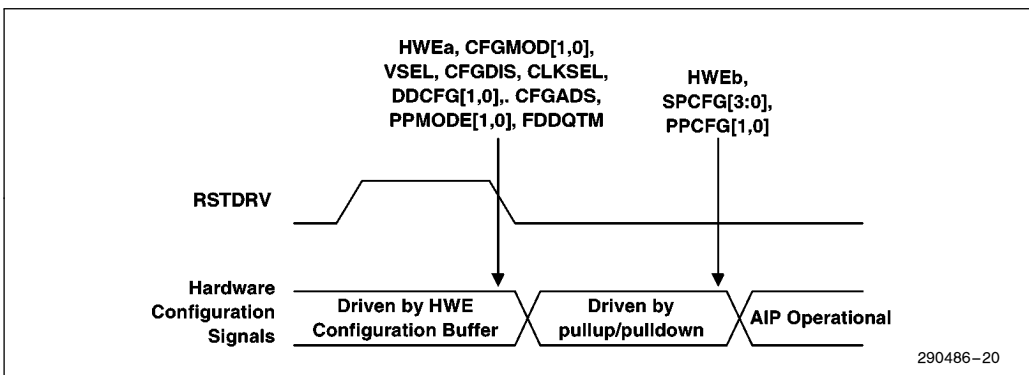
HWEa, CFGMOD[1,0], VSEL, CFGDIS, CLKSEL, DDCFG[1,0],. CFGADS, PPMODE[1,0], FDDQTM

HWEb, SPCFG[3:0], PPCFG[1,0]

RSTDRV

Hardware Configuration Signals

Driven by HWE Configuration Buffer

Driven by pullup/pulldown

AIP Operational

290486–20